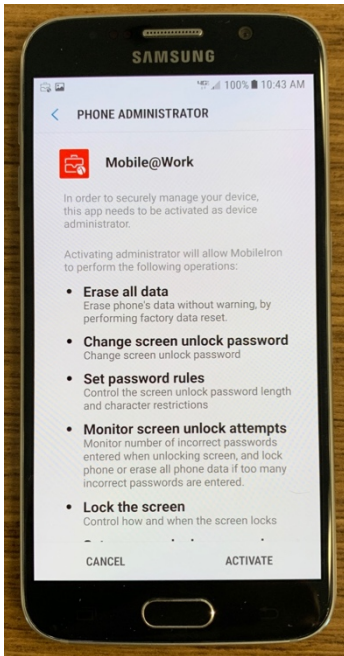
SAMSUNG

100% 10:43 AM

PHONE ADMINISTRATOR

Mobile@Work

In order to securely manage your device, this app needs to be activated as device administrator.

Activating administrator will allow MobileIron to perform the following operations:

• Erase all data
Erase phone's data without warning, by performing factory data reset.

• Change screen unlock password
Change screen unlock password

• Set password rules
Control the screen unlock password length and character restrictions

• Monitor screen unlock attempts
Monitor number of incorrect passwords entered when unlocking screen, and lock phone or erase all phone data if too many incorrect passwords are entered.

• Lock the screen
Control how and when the screen locks

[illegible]

CANCEL ACTIVATE